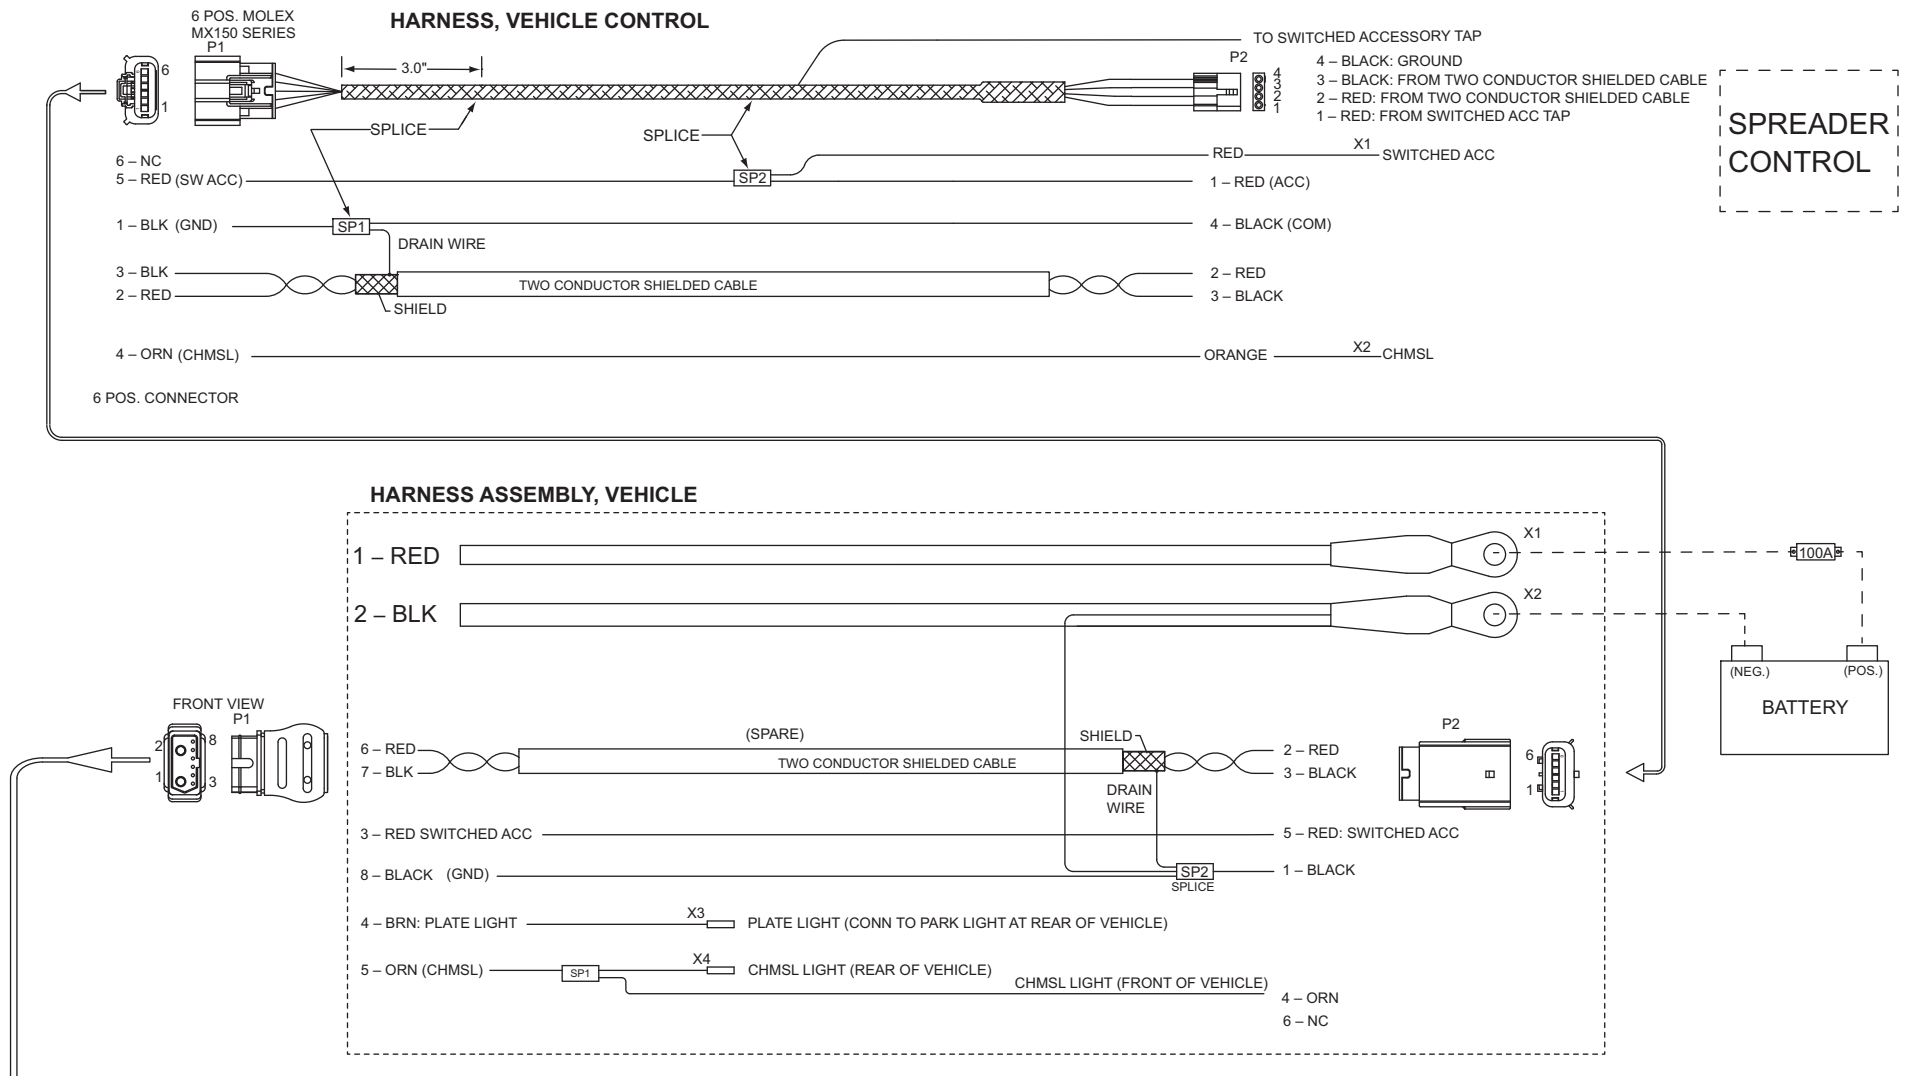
6 POS. MOLEX MX150 SERIES
P1

HARNESS, VEHICLE CONTROL

6
1

3.0"

TO SWITCHED ACCESSORY TAP

P2
4
3
2
1

4 – BLACK: GROUND
3 – BLACK: FROM TWO CONDUCTOR SHIELDED CABLE
2 – RED: FROM TWO CONDUCTOR SHIELDED CABLE
1 – RED: FROM SWITCHED ACC TAP

SPREADER CONTROL

SPLICE
SPLICE

6 – NC
5 – RED (SW ACC)
SP2
RED
X1
SWITCHED ACC
1 – RED (ACC)

1 – BLK (GND)
SP1
4 – BLACK (COM)
DRAIN WIRE

3 – BLK
2 – RED
TWO CONDUCTOR SHIELDED CABLE
SHIELD
2 – RED
3 – BLACK

4 – ORN (CHMSL)
ORANGE
X2
CHMSL

6 POS. CONNECTOR

HARNESS ASSEMBLY, VEHICLE

1 – RED
X1
100A

2 – BLK
X2

(NEG.)
(POS.)
BATTERY

FRONT VIEW
P1
2
8
1
3

(SPARE)
6 – RED
7 – BLK
TWO CONDUCTOR SHIELDED CABLE
SHIELD
DRAIN WIRE
2 – RED
3 – BLACK

P2
6
1

3 – RED SWITCHED ACC
5 – RED: SWITCHED ACC

8 – BLACK (GND)
SP2
SPLICE
1 – BLACK

4 – BRN: PLATE LIGHT
X3
PLATE LIGHT (CONN TO PARK LIGHT AT REAR OF VEHICLE)

5 – ORN (CHMSL)
SP1
X4
CHMSL LIGHT (REAR OF VEHICLE)
CHMSL LIGHT (FRONT OF VEHICLE)
4 – ORN
6 – NC